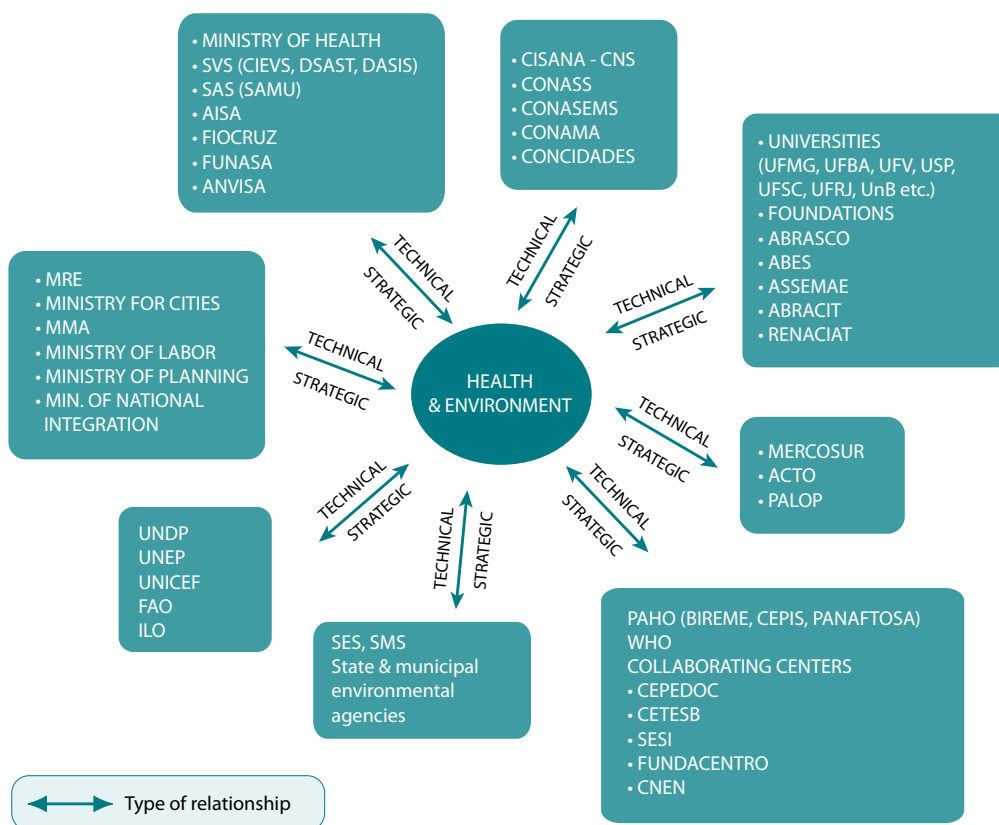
• MINISTRY OF HEALTH
• SVS (CIEVS, DSAST, DASIS)
• SAS (SAMU)
• AISA
• FIOCRUZ
• FUNASA
• ANVISA

• CISANA - CNS
• CONASS
• CONASEMS
• CONAMA
• CONCIDADES

• UNIVERSITIES (UFMG, UFBA, UFV, USP, UFSC, UFRJ, UnB etc.)
• FOUNDATIONS
• ABRASCO
• ABES
• ASSEMAE
• ABRACIT
• RENACIAT

• MRE
• MINISTRY FOR CITIES
• MMA
• MINISTRY OF LABOR
• MINISTRY OF PLANNING
• MIN. OF NATIONAL INTEGRATION

TECHNICAL
STRATEGIC

TECHNICAL
STRATEGIC

TECHNICAL
STRATEGIC

TECHNICAL
STRATEGIC

HEALTH & ENVIRONMENT

TECHNICAL
STRATEGIC

• MERCOSUR
• ACTO
• PALOP

TECHNICAL
STRATEGIC

TECHNICAL
STRATEGIC

TECHNICAL
STRATEGIC

UNDP
UNEP
UNICEF
FAO
ILO

SES, SMS
State & municipal environmental agencies

PAHO (BIREME, CEPIS, PANAFTOSA)
WHO
COLLABORATING CENTERS
• CEPEDOC
• CETESB
• SESI
• FUNDACENTRO
• CNEN

Type of relationship